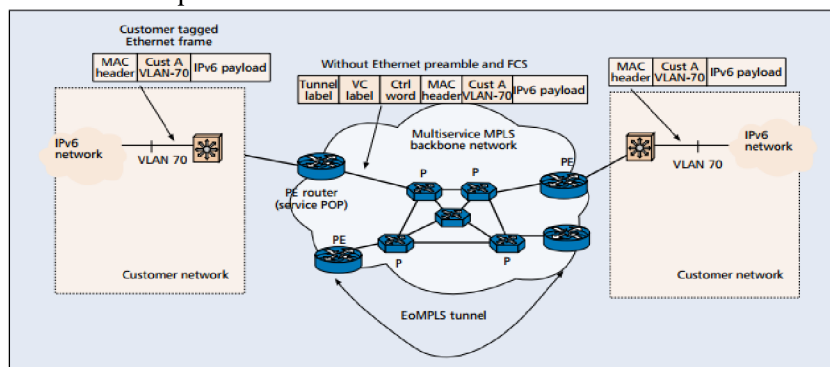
Customer tagged Ethernet frame

| MAC header | Cust A VLAN-70 | IPv6 payload |
|---|---|---|

Without Ethernet preamble and FCS

| Tunnel label | VC label | Ctrl word | MAC header | Cust A VLAN-70 | IPv6 payload |
|---|---|---|---|---|---|

| MAC header | Cust A VLAN-70 | IPv6 payload |
|---|---|---|

IPv6 network

VLAN 70

Multiservice MPLS backbone network

PE

IPv6 network

VLAN 70

PE router (service POP)

P

P

P

P

PE

Customer network

Customer network

EoMPLS tunnel